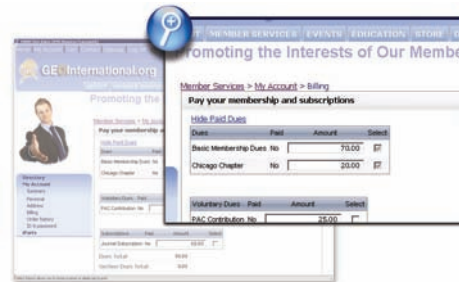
T MEMBER SERVICES EVENTS EDUCATION STORE
Promoting the Interests of Our Membe

Member Services > My Account > Billing
Pay your membership and subscriptions

Hide Paid Dues

| Dues | Paid | Amount | Select |
|---|---|---|---|
| Basic Membership Dues | No | 70.00 | |
| Chicago Chapter | No | 20.00 | |

| Voluntary Dues | Paid | Amount | Select |
|---|---|---|---|
| PAC Contribution | No | 25.00 | |

GEOInternational.org
Promoting the
Pay your membership a
Hide Paid Dues
Dues
Basic Membership Dues No
Chicago Chapter
Voluntary Dues Paid
PAC Contribution No
Subscriptions Paid Amount Select
Journal Subscription No
Dues Total
Voluntary Dues Total
Directory
My Account
Summary
Personal
Address
Billing
Order history
ID & password
Events